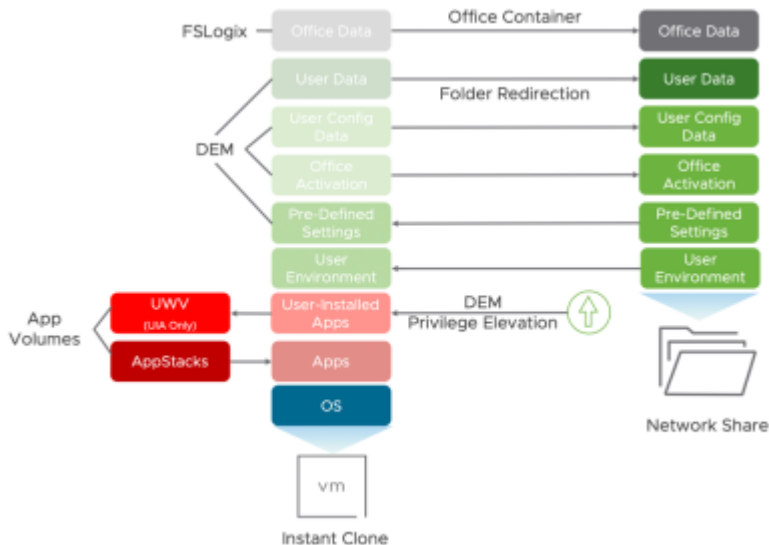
FSLogix

Office Data

Office Container

Office Data

DEM

User Data

Folder Redirection

User Data

User Config Data

User Config Data

Office Activation

Office Activation

Pre-Defined Settings

Pre-Defined Settings

User Environment

User Environment

App Volumes

UWV (UIA Only)

User-Installed Apps

DEM Privilege Elevation

AppStacks

Apps

OS

vm

Instant Clone

Network Share